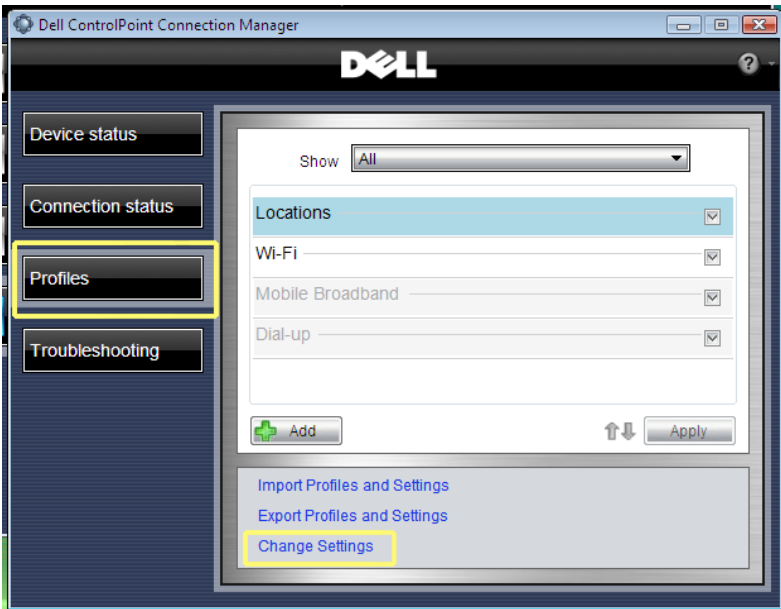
Dell ControlPoint Connection Manager

DELL

?

Device status

Connection status

Profiles

Troubleshooting

Show All

Locations

Wi-Fi

Mobile Broadband

Dial-up

Add

Apply

Import Profiles and Settings

Export Profiles and Settings

Change Settings